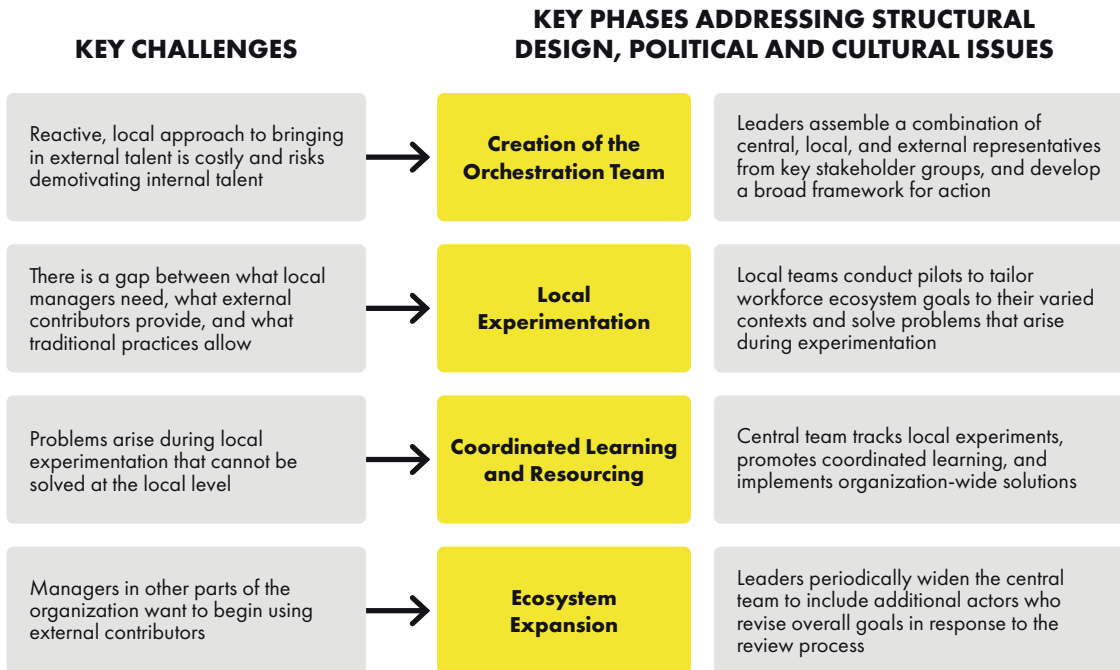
KEY CHALLENGES

KEY PHASES ADDRESSING STRUCTURAL DESIGN, POLITICAL AND CULTURAL ISSUES

Reactive, local approach to bringing in external talent is costly and risks demotivating internal talent

Creation of the Orchestration Team

Leaders assemble a combination of central, local, and external representatives from key stakeholder groups, and develop a broad framework for action

There is a gap between what local managers need, what external contributors provide, and what traditional practices allow

Local Experimentation

Local teams conduct pilots to tailor workforce ecosystem goals to their varied contexts and solve problems that arise during experimentation

Problems arise during local experimentation that cannot be solved at the local level

Coordinated Learning and Resourcing

Central team tracks local experiments, promotes coordinated learning, and implements organization-wide solutions

Managers in other parts of the organization want to begin using external contributors

Ecosystem Expansion

Leaders periodically widen the central team to include additional actors who revise overall goals in response to the review process